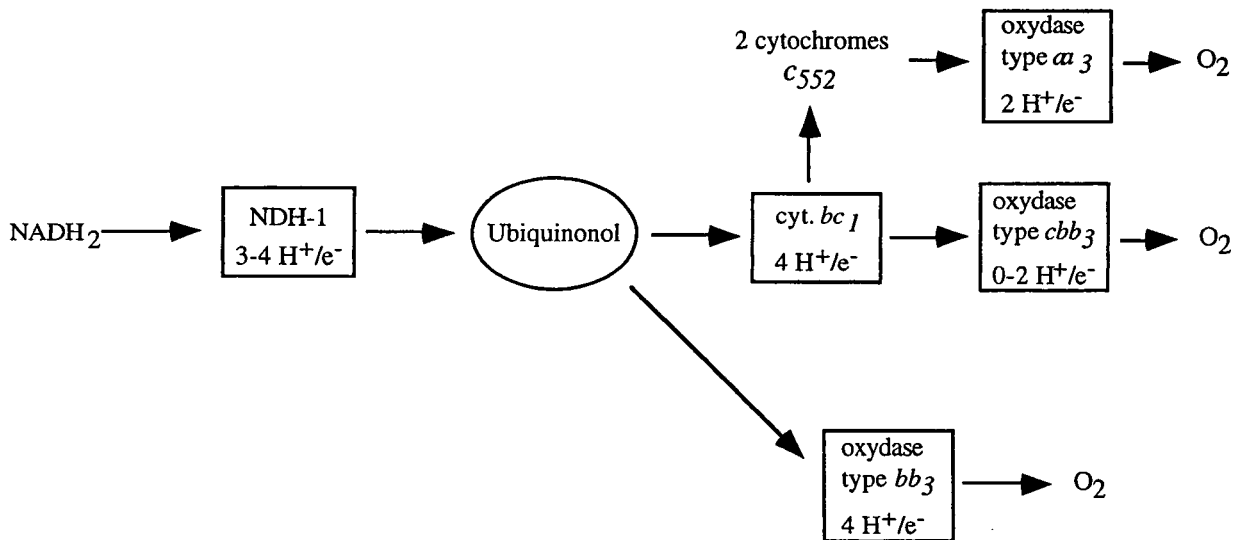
2 cytochromes $c_{552}$

oxydase type $aa_3$ $2\ H^+/e^-$

$O_2$

$NADH_2$

NDH-1 $3\text{-}4\ H^+/e^-$

Ubiquinonol

cyt. $bc_1$ $4\ H^+/e^-$

oxydase type $cbb_3$ $0\text{-}2\ H^+/e^-$

$O_2$

oxydase type $bb_3$ $4\ H^+/e^-$

$O_2$